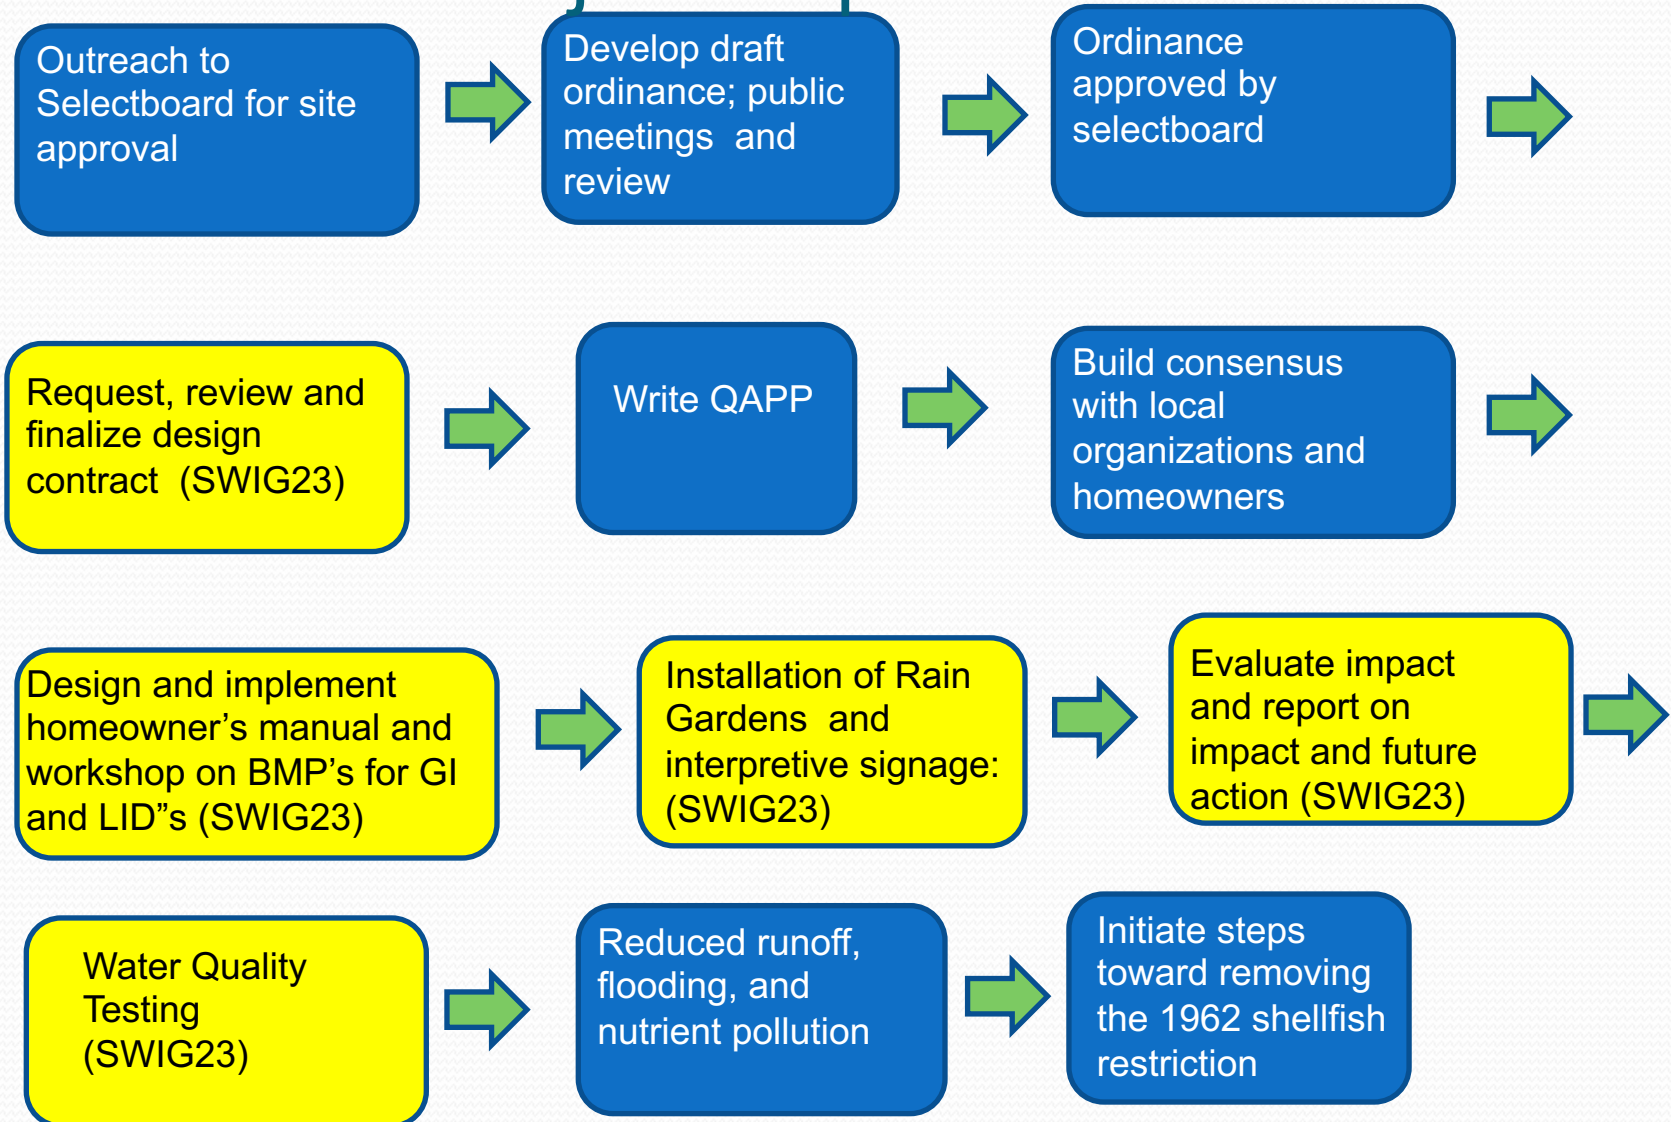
Outreach to Selectboard for site approval

Develop draft ordinance; public meetings and review

Ordinance approved by selectboard

Request, review and finalize design contract (SWIG23)

Write QAPP

Build consensus with local organizations and homeowners

Design and implement homeowner’s manual and workshop on BMP’s for GI and LID”s (SWIG23)

Installation of Rain Gardens and interpretive signage: (SWIG23)

Evaluate impact and report on impact and future action (SWIG23)

Water Quality Testing (SWIG23)

Reduced runoff, flooding, and nutrient pollution

Initiate steps toward removing the 1962 shellfish restriction